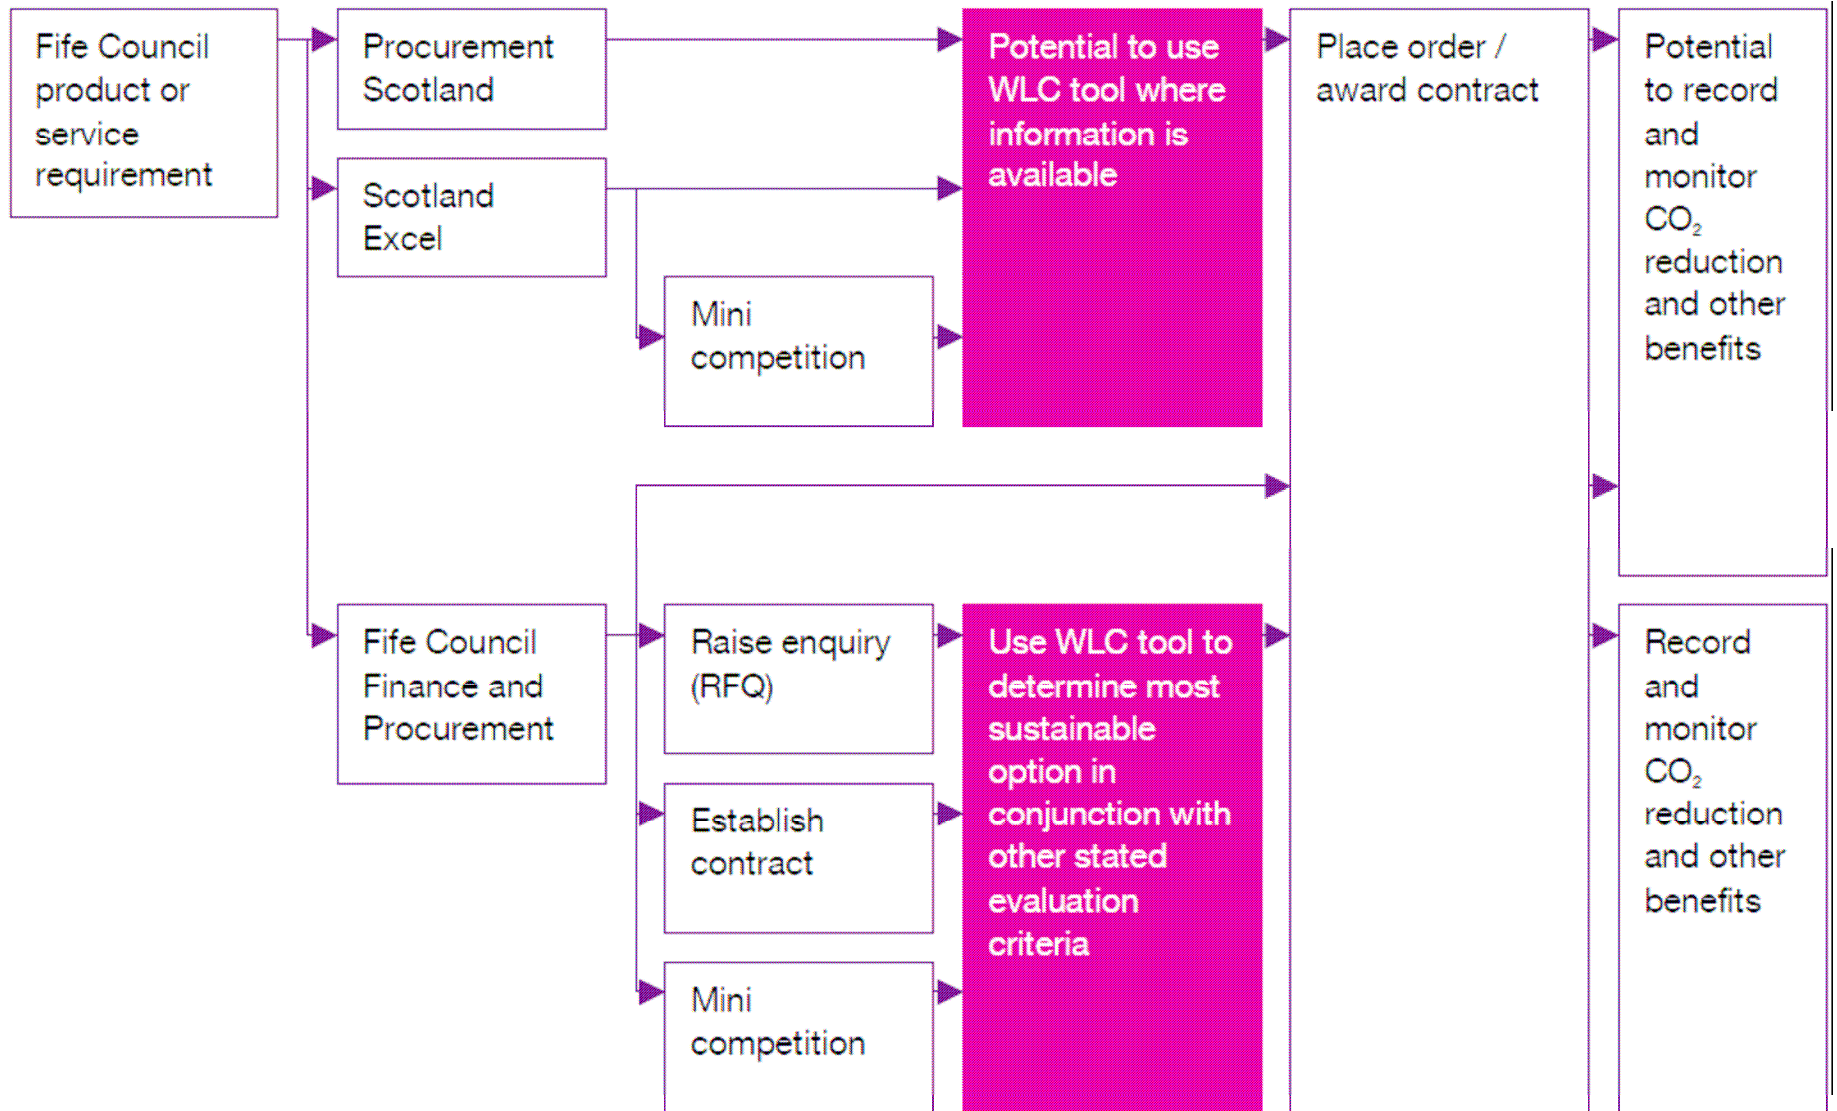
Fife Council product or service requirement

Procurement Scotland

Scotland Excel

Mini competition

Potential to use WLC tool where information is available

Place order / award contract

Potential to record and monitor $CO_2$ reduction and other benefits

Fife Council Finance and Procurement

Raise enquiry (RFQ)

Establish contract

Mini competition

Use WLC tool to determine most sustainable option in conjunction with other stated evaluation criteria

Record and monitor $CO_2$ reduction and other benefits